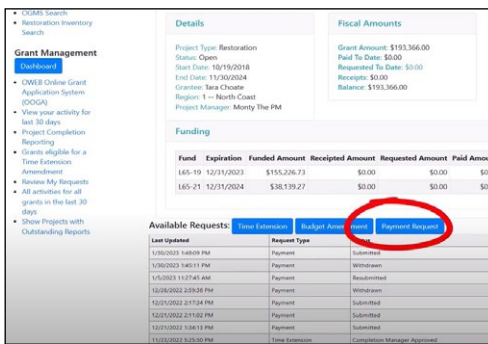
• OGMS Search
• Restoration Inventory Search

Grant Management

Dashboard

• OWEB Online Grant Application System (OOGA)
• View your activity for last 30 days
• Project Completion Reporting
• Grants eligible for a Time Extension Amendment
• Review My Requests
• All activities for all grants in the last 30 days
• Show Projects with Outstanding Reports

Details

Project Type: Restoration
Status: Open
Start Date: 10/19/2018
End Date: 11/30/2024
Grantee: Tara Choate
Region: 1 -- North Coast
Project Manager: Monty The PM

Fiscal Amounts

Grant Amount: $193,366.00
Paid To Date: $0.00
Requested To Date: $0.00
Receipts: $0.00
Balance: $193,366.00

Funding

| Fund | Expiration | Funded Amount | Receipted Amount | Requested Amount | Paid Amou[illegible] |
|---|---|---|---|---|---|
| L65-19 | 12/31/2023 | $155,226.73 | $0.00 | $0.00 | $0.0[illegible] |
| L65-21 | 12/31/2024 | $38,139.27 | $0.00 | $0.00 | $0.0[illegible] |

Available Requests: Time Extension Budget Amendment Payment Request

| Last Updated | Request Type | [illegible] |
|---|---|---|
| 1/30/2023 1:48:09 PM | Payment | Submitted |
| 1/30/2023 1:45:11 PM | Payment | Withdrawn |
| 1/5/2023 11:27:45 AM | Payment | Resubmitted |
| 12/28/2022 2:59:26 PM | Payment | Withdrawn |
| 12/21/2022 2:17:24 PM | Payment | Submitted |
| 12/21/2022 2:11:02 PM | Payment | Submitted |
| 12/21/2022 1:54:13 PM | Payment | Submitted |
| 11/23/2022 5:25:50 PM | Time Extension | Completion Manager Approved |